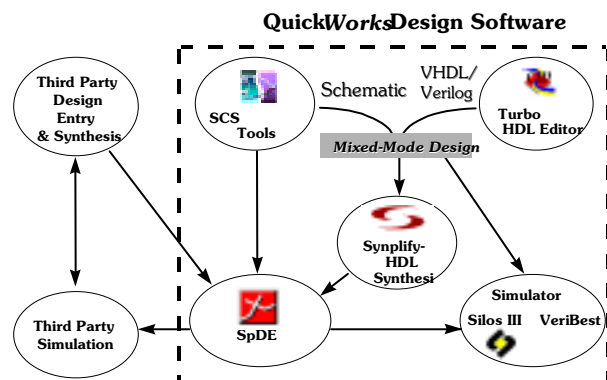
QuickWorks Design Software

Third Party Design Entry & Synthesis

SCS Tools

Schematic

VHDL/ Verilog

Turbo HDL Editor

Mixed-Mode Design

Synplify-HDL Synthesi

SpDE

Simulator Silos III VeriBest

Third Party Simulation